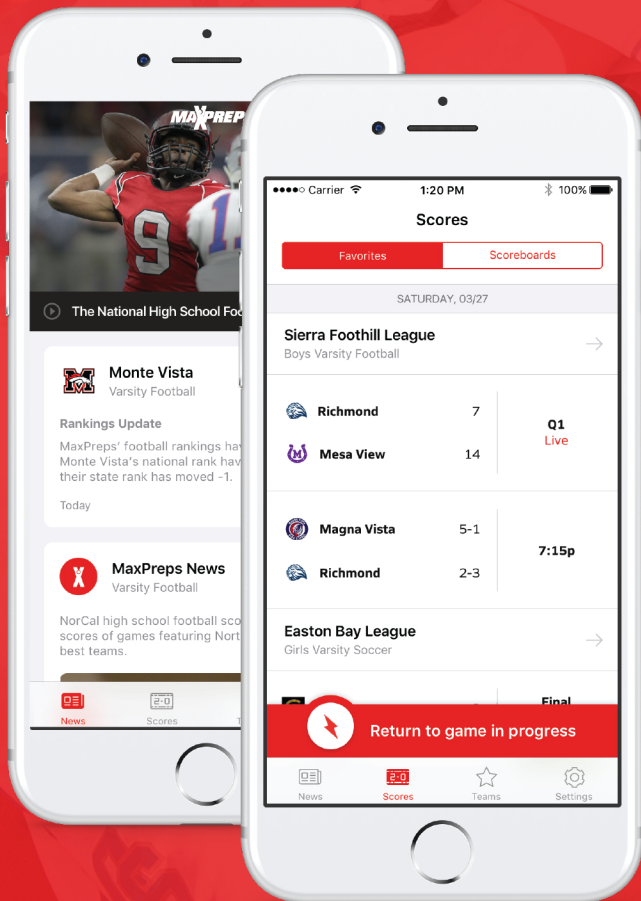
MAXPREPS

The National High School Fo

Monte Vista
Varsity Football

Rankings Update

MaxPreps' football rankings hav Monte Vista's national rank hav their state rank has moved -1.

Today

MaxPreps News
Varsity Football

NorCal high school football sco scores of games featuring Nort best teams.

News Scores

●●●●○ Carrier 1:20 PM 100%

Scores

Favorites Scoreboards

SATURDAY, 03/27

Sierra Foothill League
Boys Varsity Football

| Richmond | 7 | Q1 Live |
|---|---|---|
| Mesa View | 14 | |

| Magna Vista | 5-1 | 7:15p |
|---|---|---|
| Richmond | 2-3 | |

Easton Bay League
Girls Varsity Soccer

Final

Return to game in progress

News Scores Teams Settings